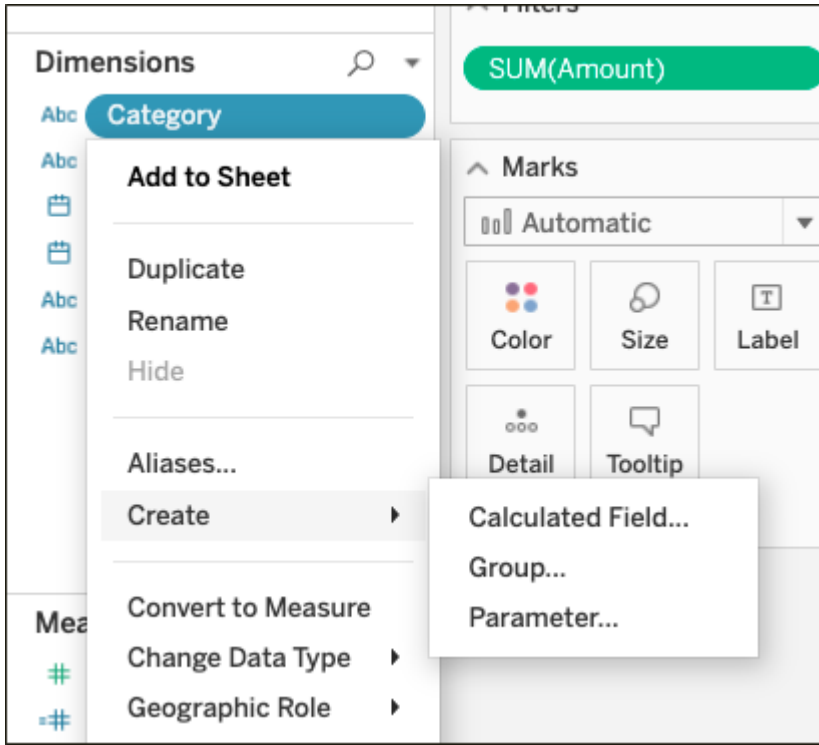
Filters

Dimensions

Abc Category

Abc

Abc

Abc

Add to Sheet

Duplicate

Rename

Hide

Aliases...

Create

Convert to Measure

Change Data Type

Geographic Role

Mea

SUM(Amount)

Marks

Automatic

Color

Size

Label

Detail

Tooltip

Calculated Field...

Group...

Parameter...